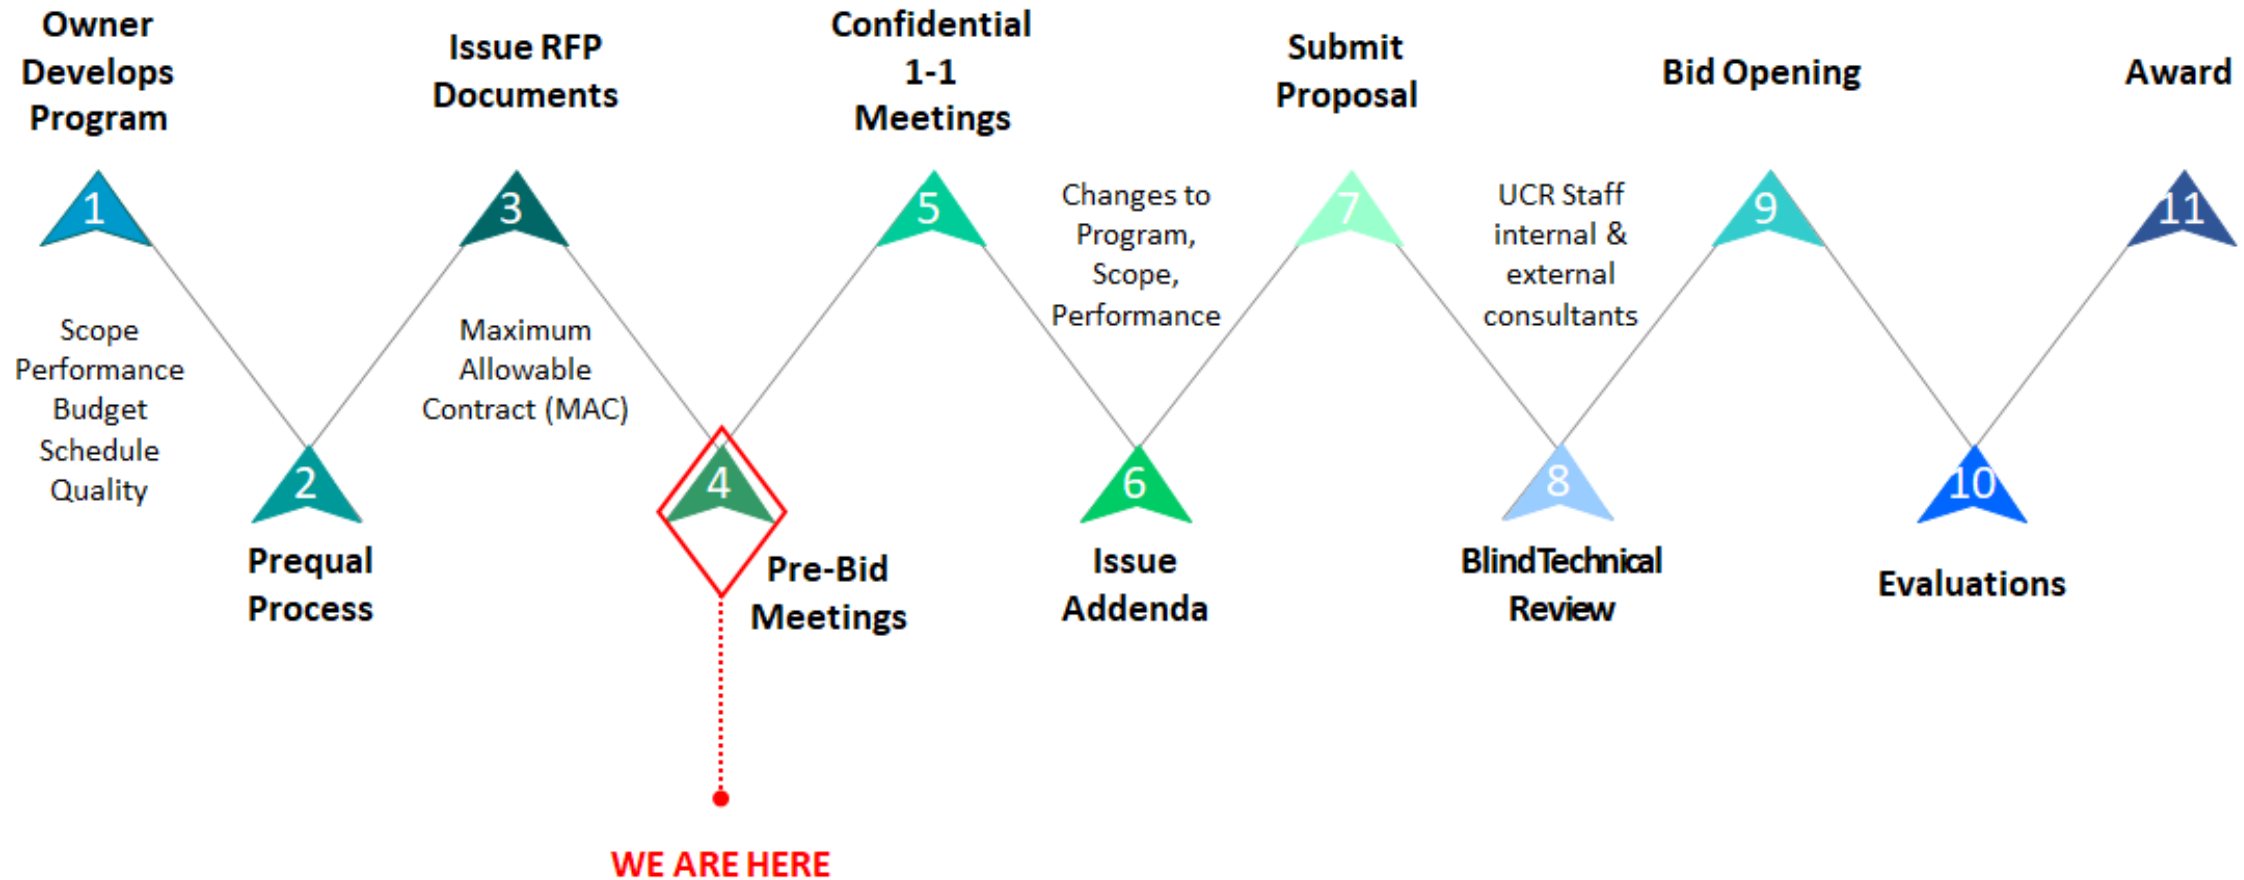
Owner Develops Program

1

Scope
Performance
Budget
Schedule
Quality

2

Prequal Process

Issue RFP Documents

3

Maximum Allowable Contract (MAC)

4

Pre-Bid Meetings

WE ARE HERE

Confidential 1-1 Meetings

5

Changes to Program, Scope, Performance

6

Issue Addenda

Submit Proposal

7

UCR Staff internal & external consultants

8

BlindTechnical Review

Bid Opening

9

10

Evaluations

Award

11